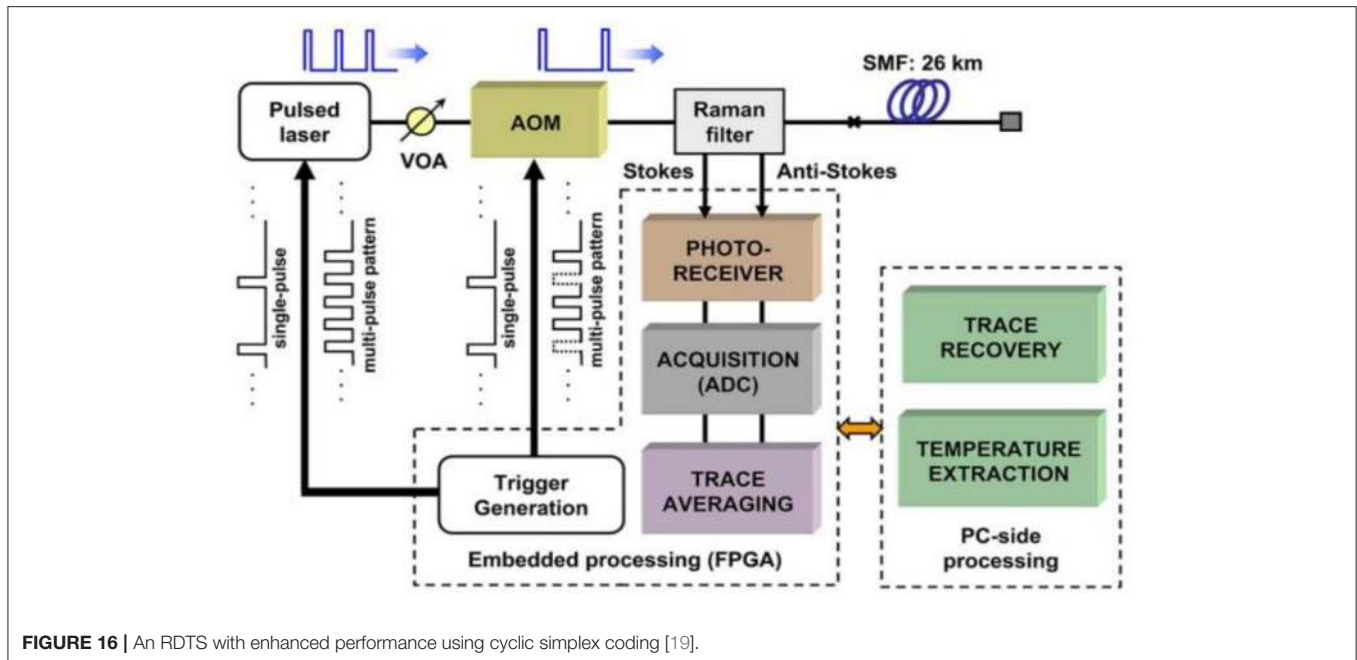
SMF: 26 km

Pulsed laser

VOA

AOM

Raman filter

Stokes

Anti-Stokes

single-pulse

multi-pulse pattern

single-pulse

multi-pulse pattern

PHOTO-RECEIVER

ACQUISITION (ADC)

TRACE AVERAGING

TRACE RECOVERY

TEMPERATURE EXTRACTION

Trigger Generation

Embedded processing (FPGA)

PC-side processing

FIGURE 16 | An RDTS with enhanced performance using cyclic simplex coding [19].